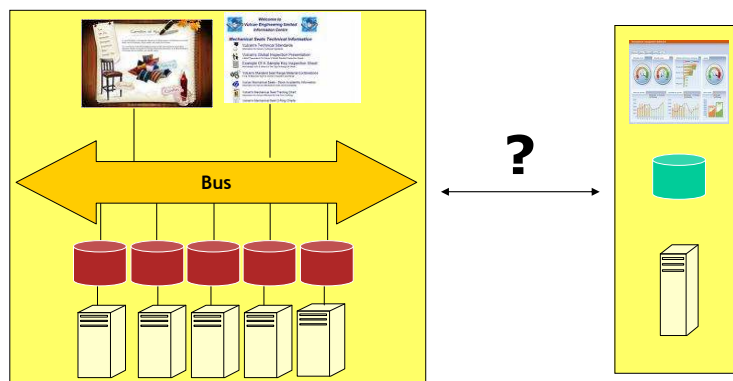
Welcome to
Vulcan Engineering Limited
Information Centre

Mechanical Seals Technical Information

Vulcan's Technical Standards

Vulcan's Global Inspection Presentation

Example Of A Sample Key Inspection Sheet

Vulcan's Mechanical Seal Tracking Chart

Bus

?